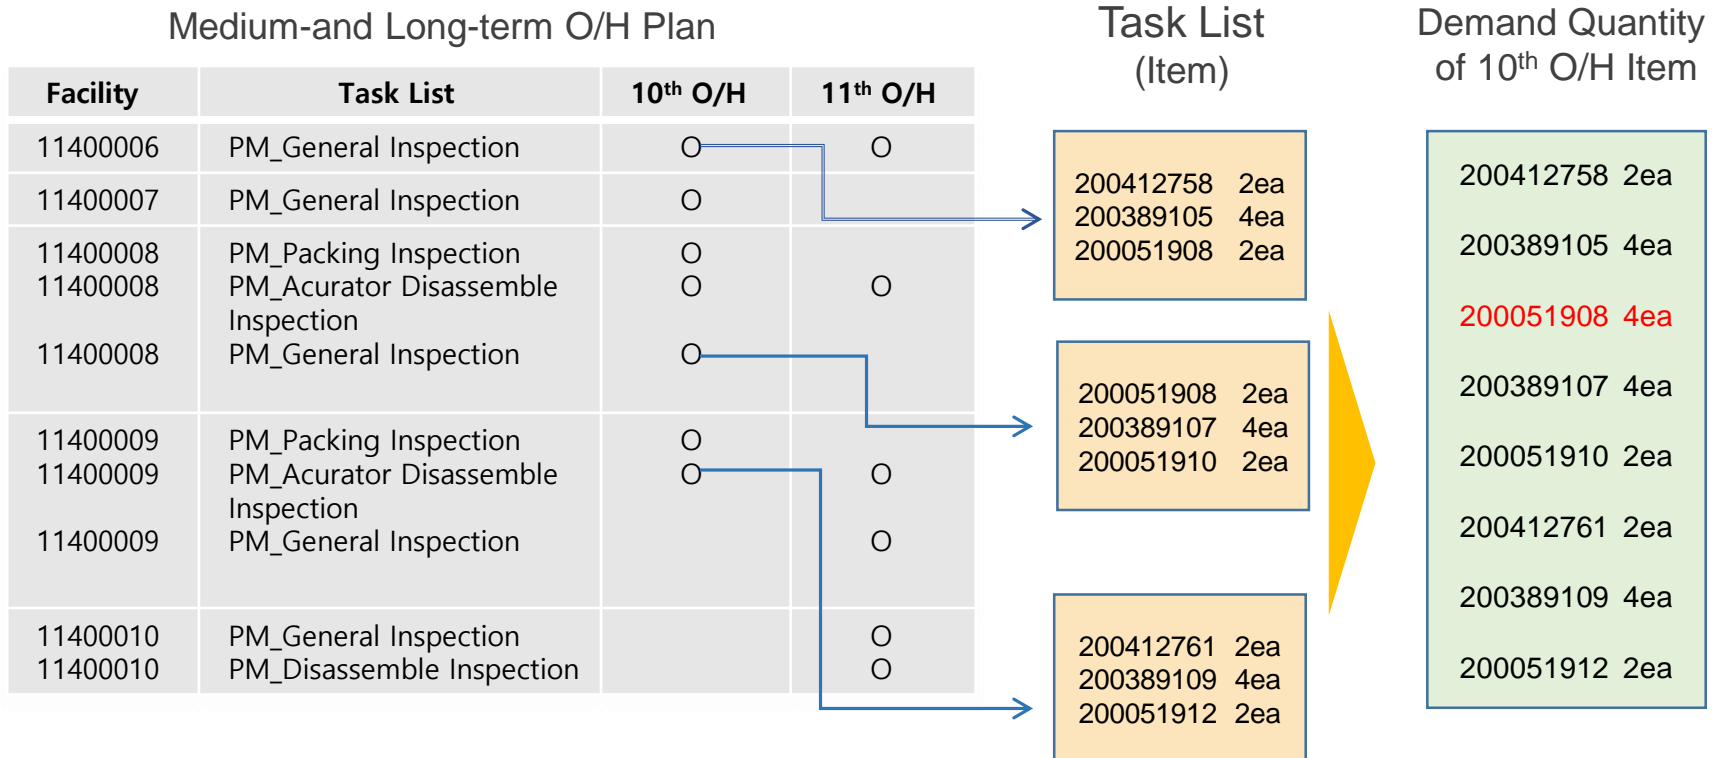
Medium-and Long-term O/H Plan

| Facility | Task List | 10<sup>th</sup> O/H | 11<sup>th</sup> O/H |
|---|---|---|---|
| 11400006 | PM_General Inspection | O | O |
| 11400007 | PM_General Inspection | O | |
| 11400008<br>11400008<br><br>11400008 | PM_Packing Inspection<br>PM_Acurator Disassemble Inspection<br>PM_General Inspection | O<br>O<br><br>O | <br>O |
| 11400009<br>11400009<br><br>11400009 | PM_Packing Inspection<br>PM_Acurator Disassemble Inspection<br>PM_General Inspection | O<br>O | <br>O<br><br>O |
| 11400010<br>11400010 | PM_General Inspection<br>PM_Disassemble Inspection | | O<br>O |

Task List
(Item)

200412758 2ea
200389105 4ea
200051908 2ea

200051908 2ea
200389107 4ea
200051910 2ea

200412761 2ea
200389109 4ea
200051912 2ea

Demand Quantity of 10<sup>th</sup> O/H Item

200412758 2ea
200389105 4ea
200051908 4ea
200389107 4ea
200051910 2ea
200412761 2ea
200389109 4ea
200051912 2ea